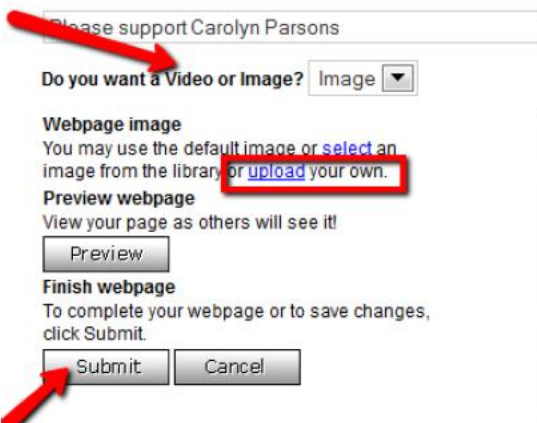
Please support Carolyn Parsons

Do you want a Video or Image? Image

Webpage image
You may use the default image or select an image from the library or upload your own.

Preview webpage
View your page as others will see it!

Preview

Finish webpage
To complete your webpage or to save changes, click Submit.

Submit Cancel